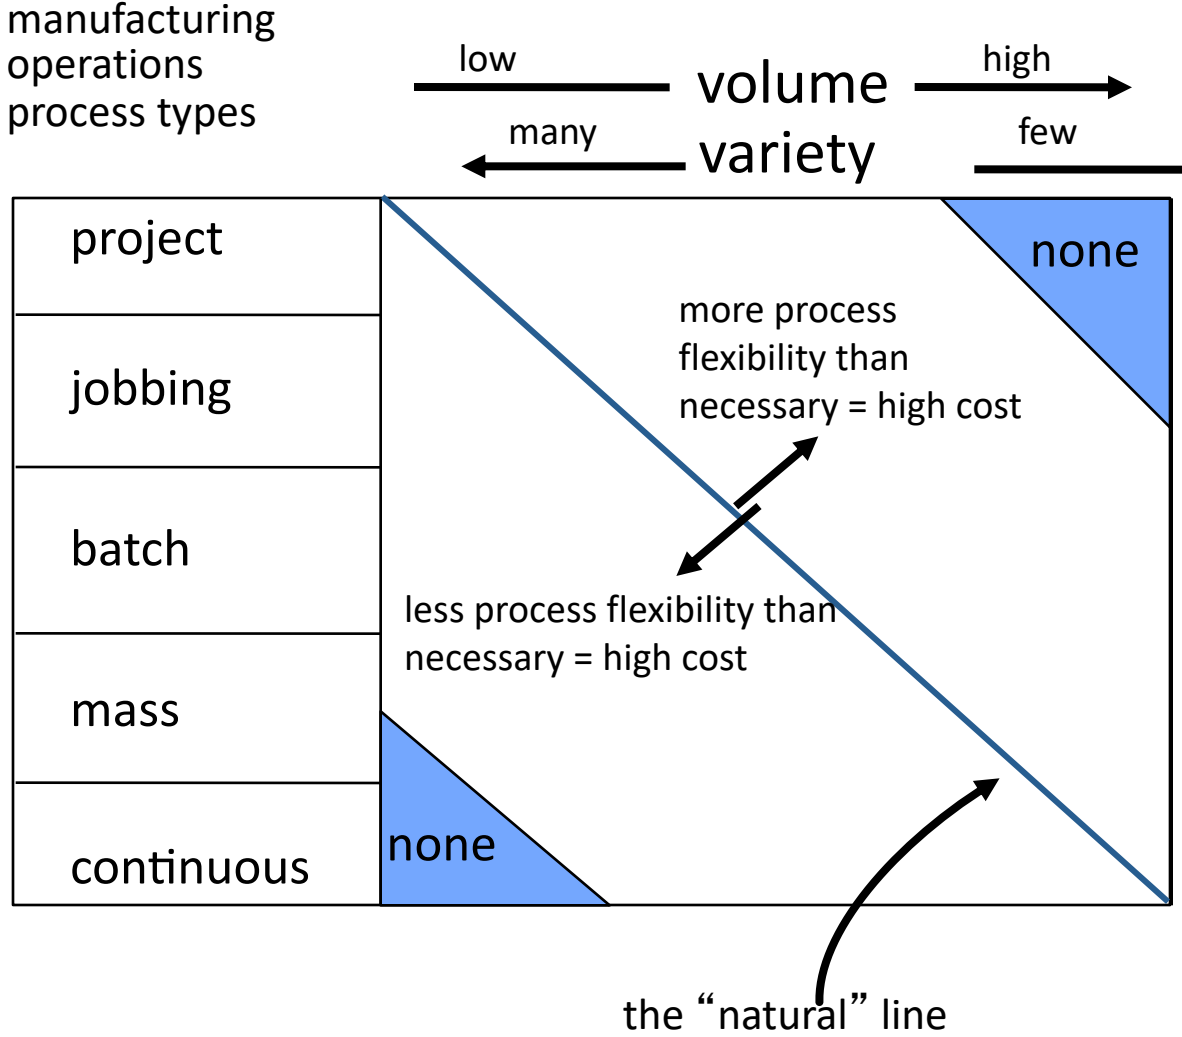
manufacturing operations process types

low volume high

many variety few

| project |
|---|
| jobbing |
| batch |
| mass |
| continuous |

none

more process flexibility than necessary = high cost

less process flexibility than necessary = high cost

none

the “natural” line